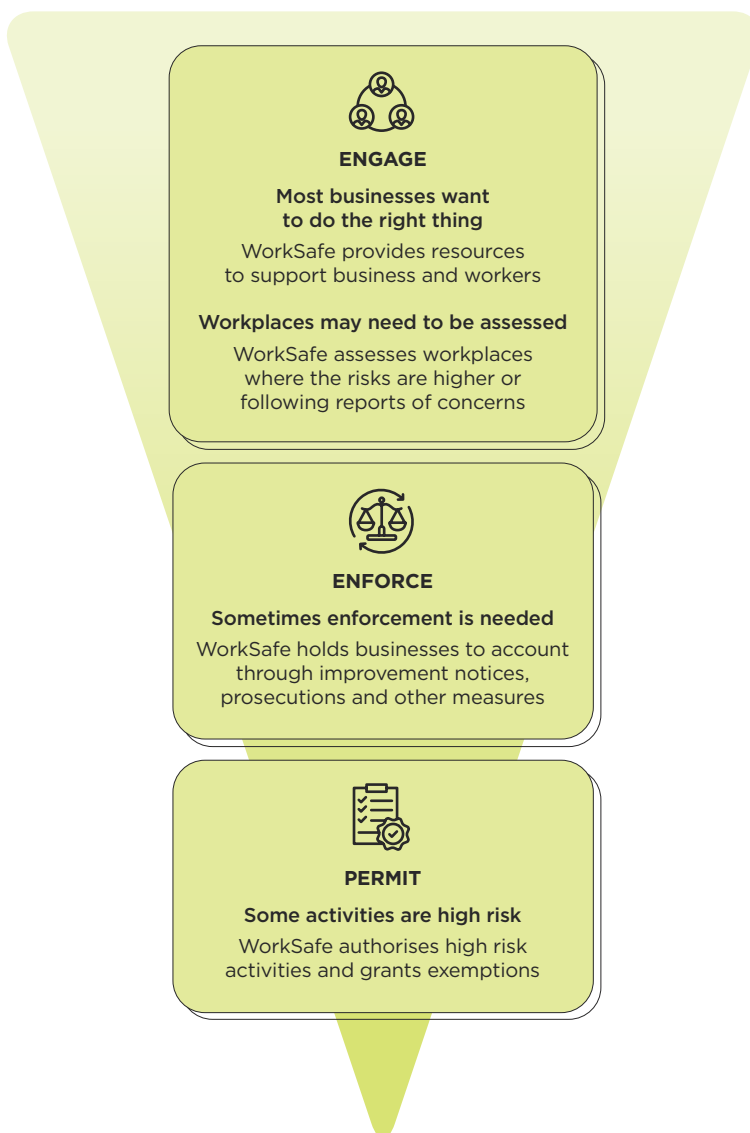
ENGAGE

Most businesses want to do the right thing

WorkSafe provides resources to support business and workers

Workplaces may need to be assessed

WorkSafe assesses workplaces where the risks are higher or following reports of concerns

ENFORCE

Sometimes enforcement is needed

WorkSafe holds businesses to account through improvement notices, prosecutions and other measures

PERMIT

Some activities are high risk

WorkSafe authorises high risk activities and grants exemptions